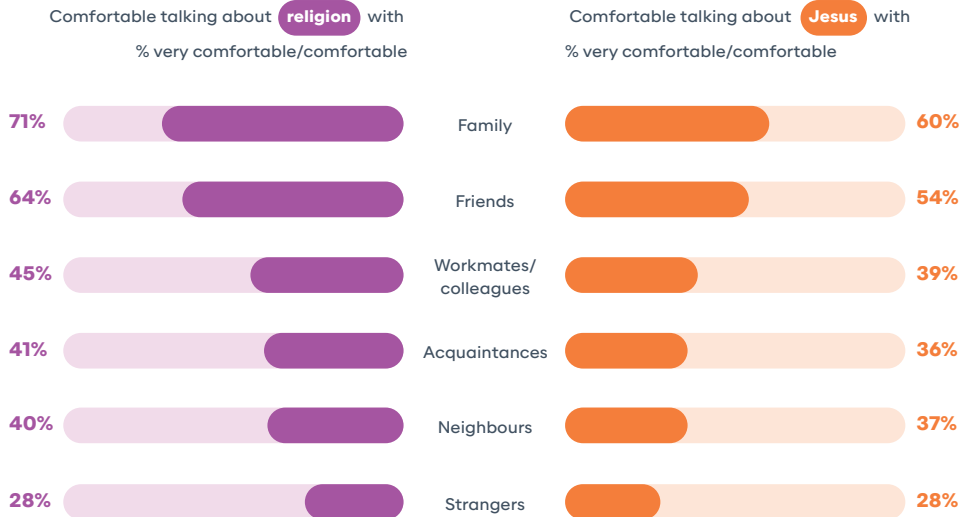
Comfortable talking about religion with
% very comfortable/comfortable

Comfortable talking about Jesus with
% very comfortable/comfortable

| Religion | | Jesus |
|---|---|---|
| 71% | Family | 60% |
| 64% | Friends | 54% |
| 45% | Workmates/ colleagues | 39% |
| 41% | Acquaintances | 36% |
| 40% | Neighbours | 37% |
| 28% | Strangers | 28% |